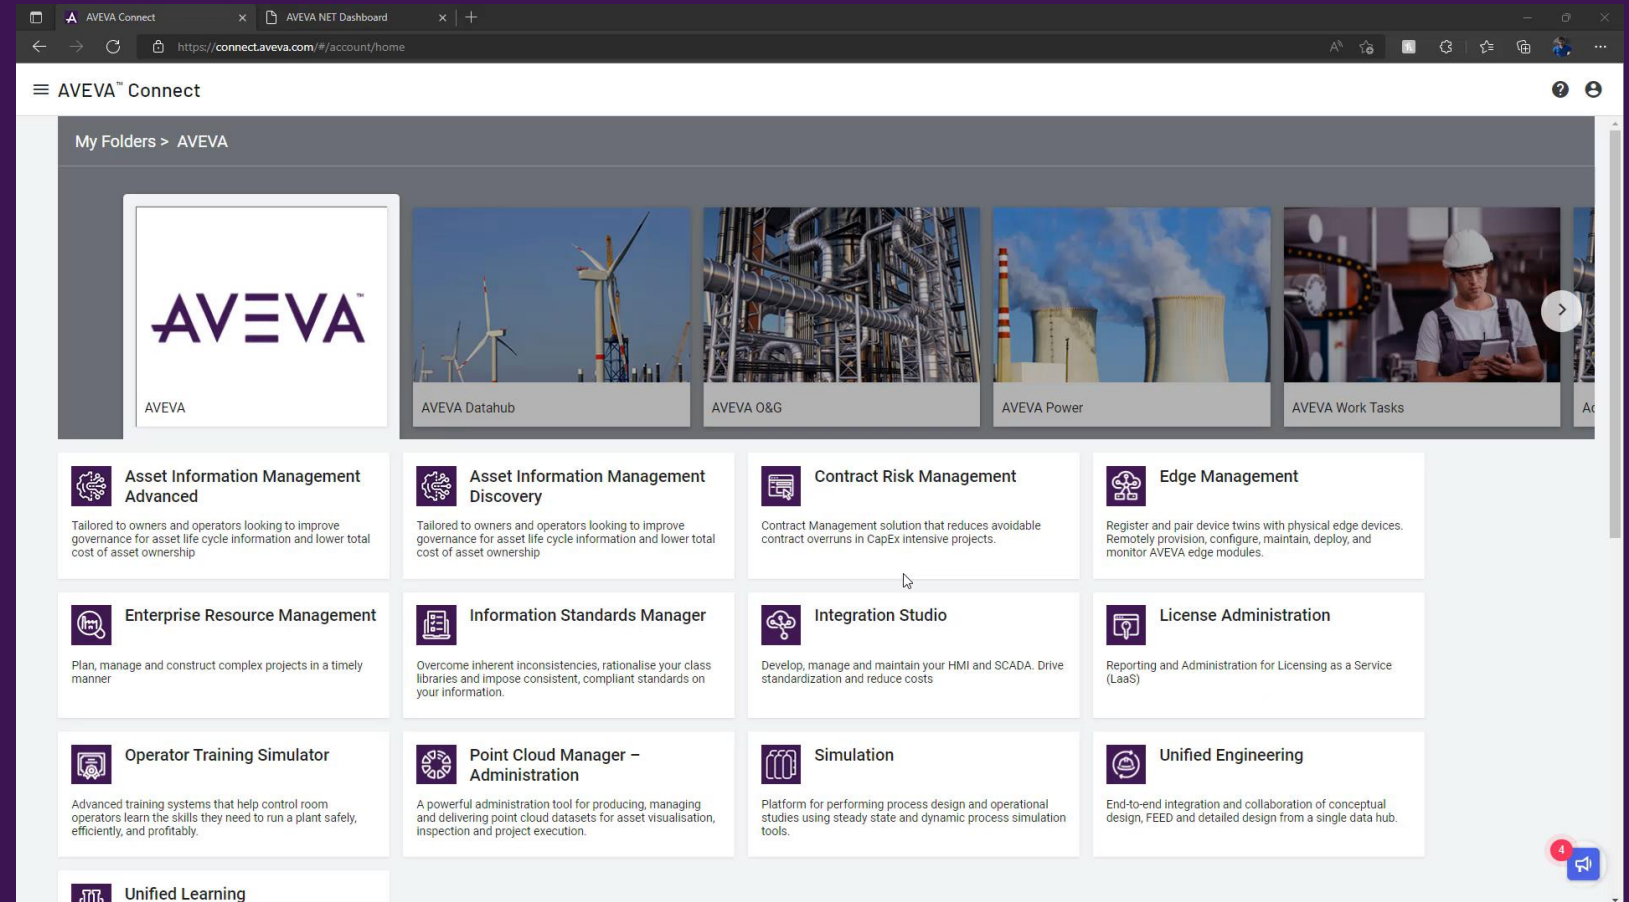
AVEVA Connect
AVEVA NET Dashboard
https://connect.aveva.com/#/account/home

AVEVA™ Connect

My Folders > AVEVA

AVEVA
AVEVA
AVEVA Datahub
AVEVA O&G
AVEVA Power
AVEVA Work Tasks
Ac

Asset Information Management Advanced
Tailored to owners and operators looking to improve governance for asset life cycle information and lower total cost of asset ownership

Asset Information Management Discovery
Tailored to owners and operators looking to improve governance for asset life cycle information and lower total cost of asset ownership

Contract Risk Management
Contract Management solution that reduces avoidable contract overruns in CapEx intensive projects.

Edge Management
Register and pair device twins with physical edge devices. Remotely provision, configure, maintain, deploy, and monitor AVEVA edge modules.

Enterprise Resource Management
Plan, manage and construct complex projects in a timely manner

Information Standards Manager
Overcome inherent inconsistencies, rationalise your class libraries and impose consistent, compliant standards on your information.

Integration Studio
Develop, manage and maintain your HMI and SCADA. Drive standardization and reduce costs

License Administration
Reporting and Administration for Licensing as a Service (LaaS)

Operator Training Simulator
Advanced training systems that help control room operators learn the skills they need to run a plant safely, efficiently, and profitably.

Point Cloud Manager – Administration
A powerful administration tool for producing, managing and delivering point cloud datasets for asset visualisation, inspection and project execution.

Simulation
Platform for performing process design and operational studies using steady state and dynamic process simulation tools.

Unified Engineering
End-to-end integration and collaboration of conceptual design, FEED and detailed design from a single data hub.

Unified Learning

4